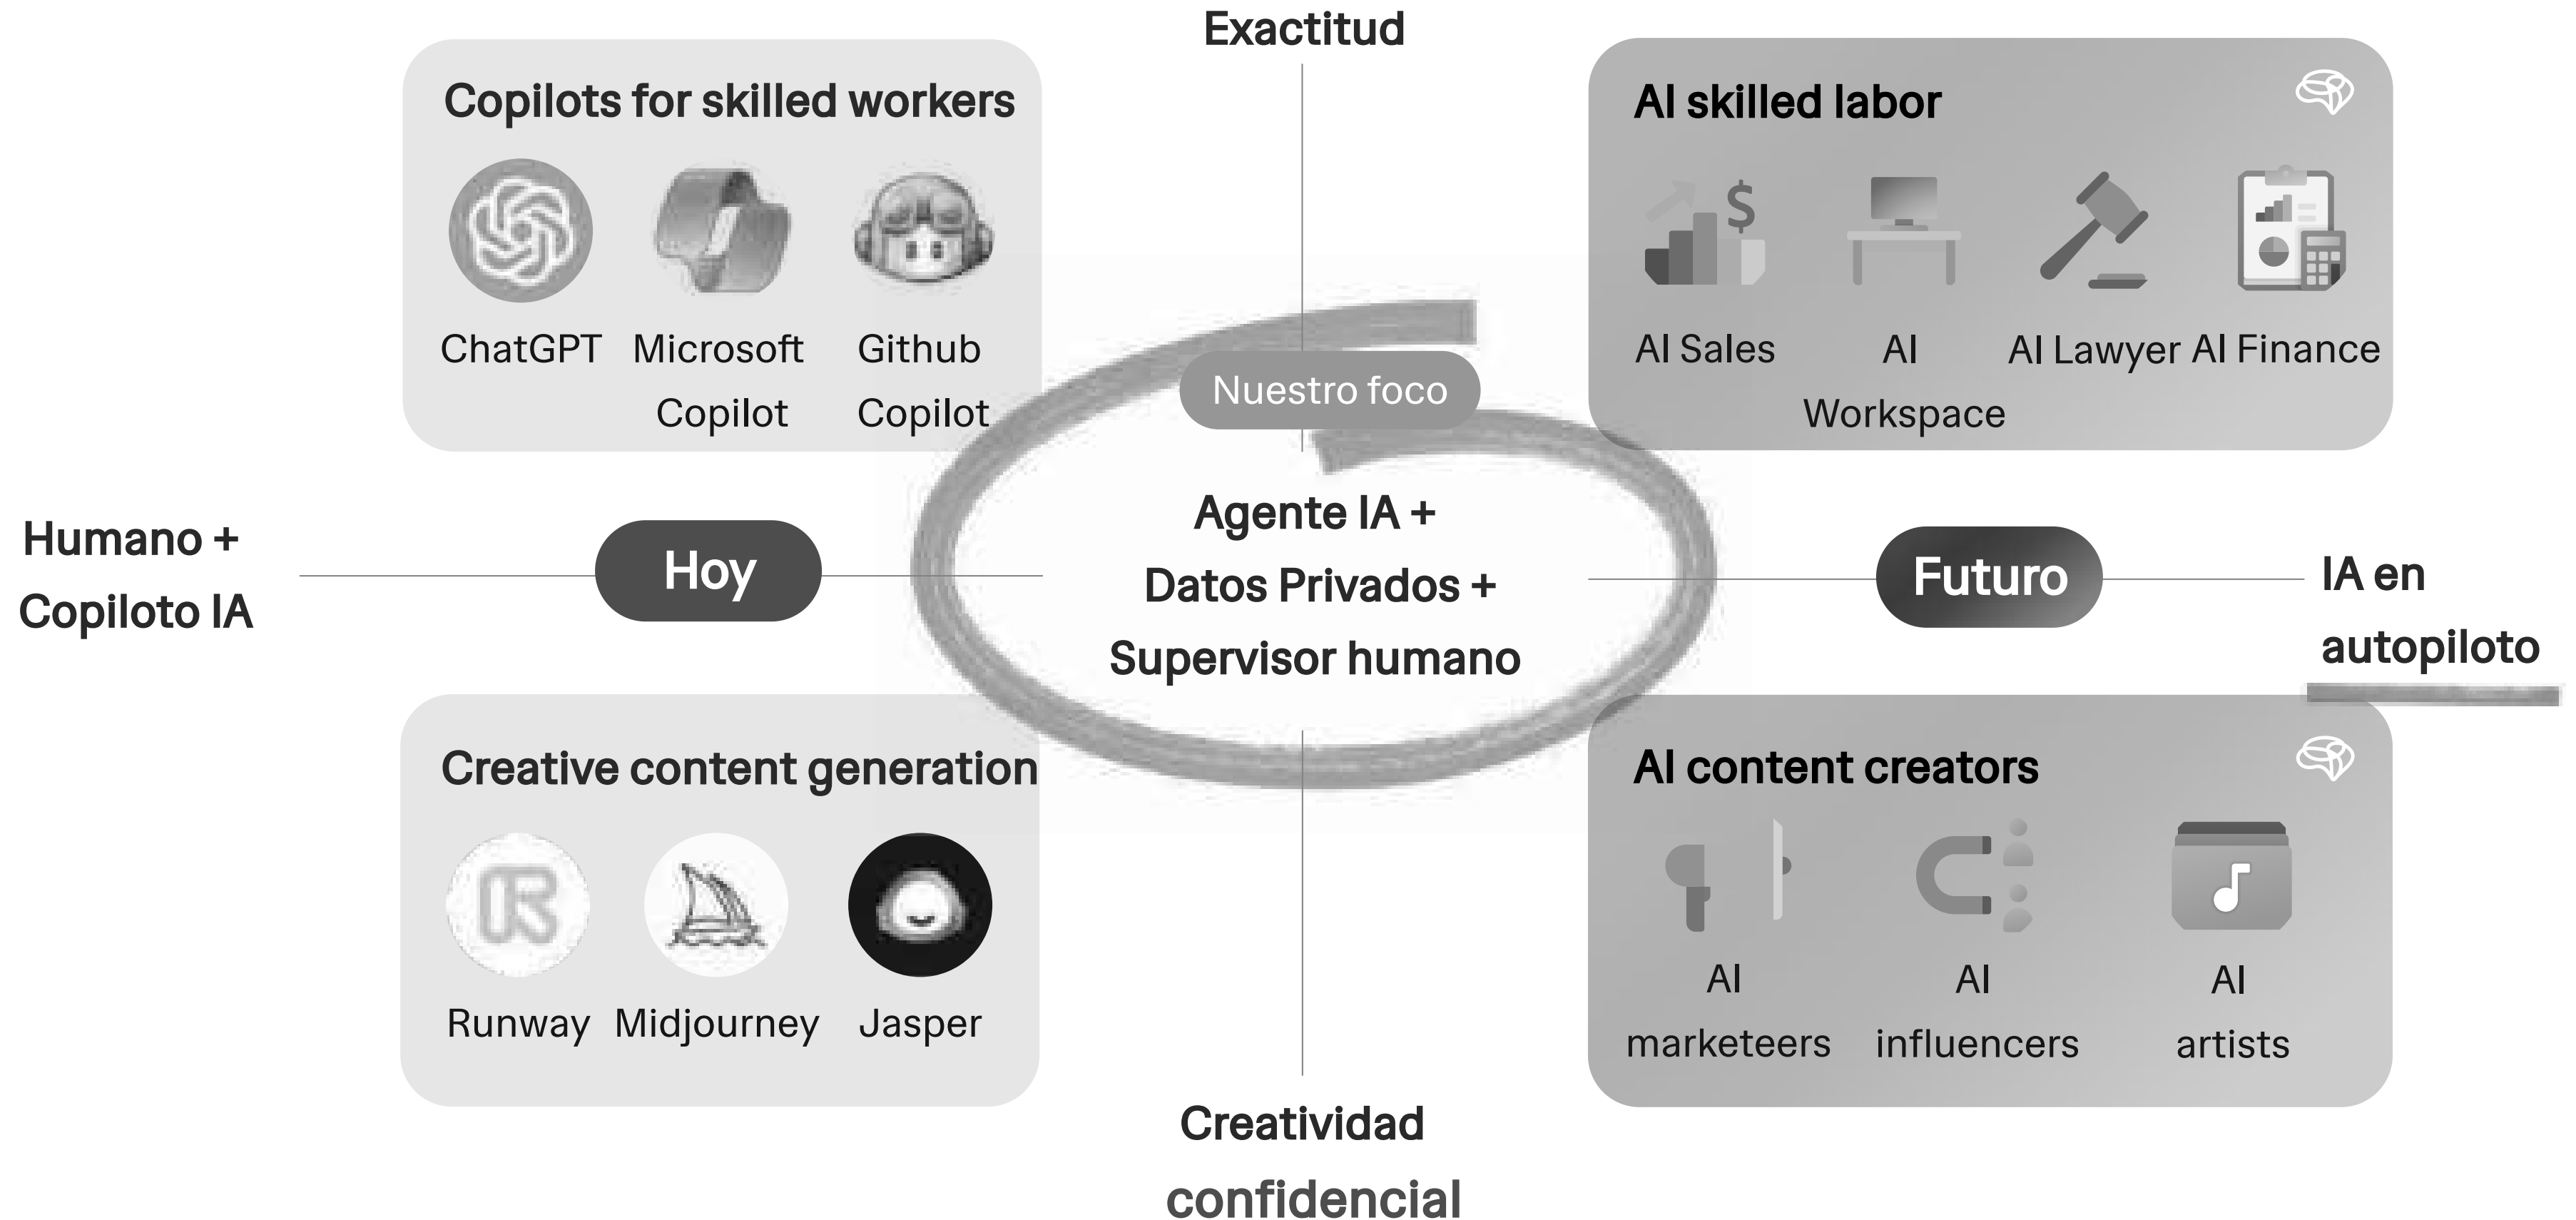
Exactitud

Copilots for skilled workers

ChatGPT

Microsoft Copilot

Github Copilot

AI skilled labor

AI Sales

AI Workspace

AI Lawyer

AI Finance

Nuestro foco

Humano + Copiloto IA

Hoy

Agente IA + Datos Privados + Supervisor humano

Futuro

IA en autopiloto

Creative content generation

Runway

Midjourney

Jasper

AI content creators

AI marketeers

AI influencers

AI artists

Creatividad confidencial